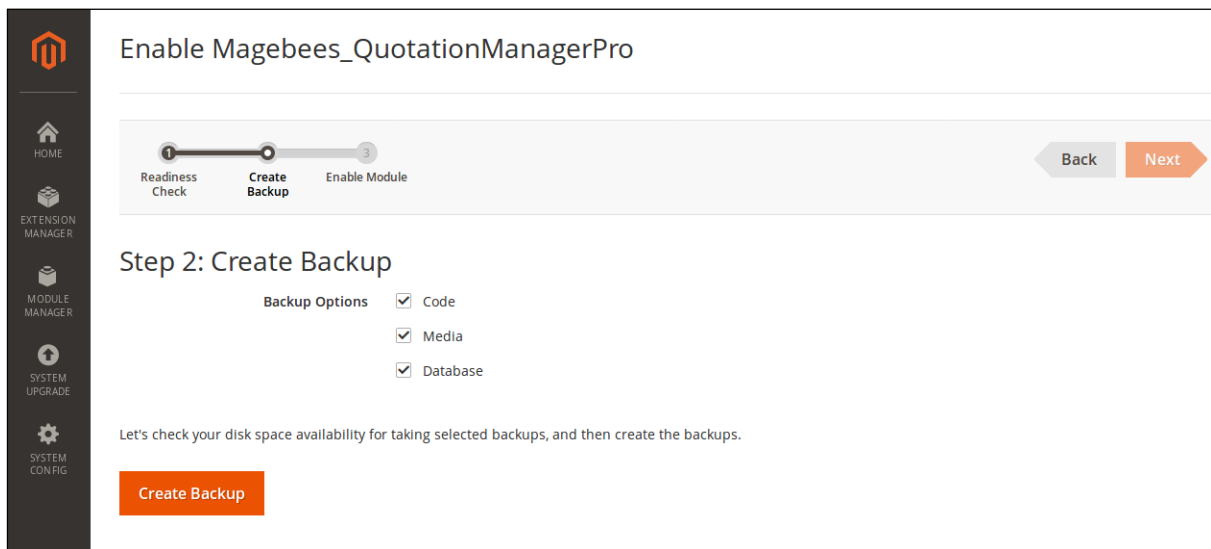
HOME

EXTENSION MANAGER

MODULE MANAGER

SYSTEM UPGRADE

SYSTEM CONFIG

Enable Magebees_QuotationManagerPro

1 Readiness Check

Create Backup

3 Enable Module

Back

Next

Step 2: Create Backup

Backup Options

Code

Media

Database

Let's check your disk space availability for taking selected backups, and then create the backups.

Create Backup